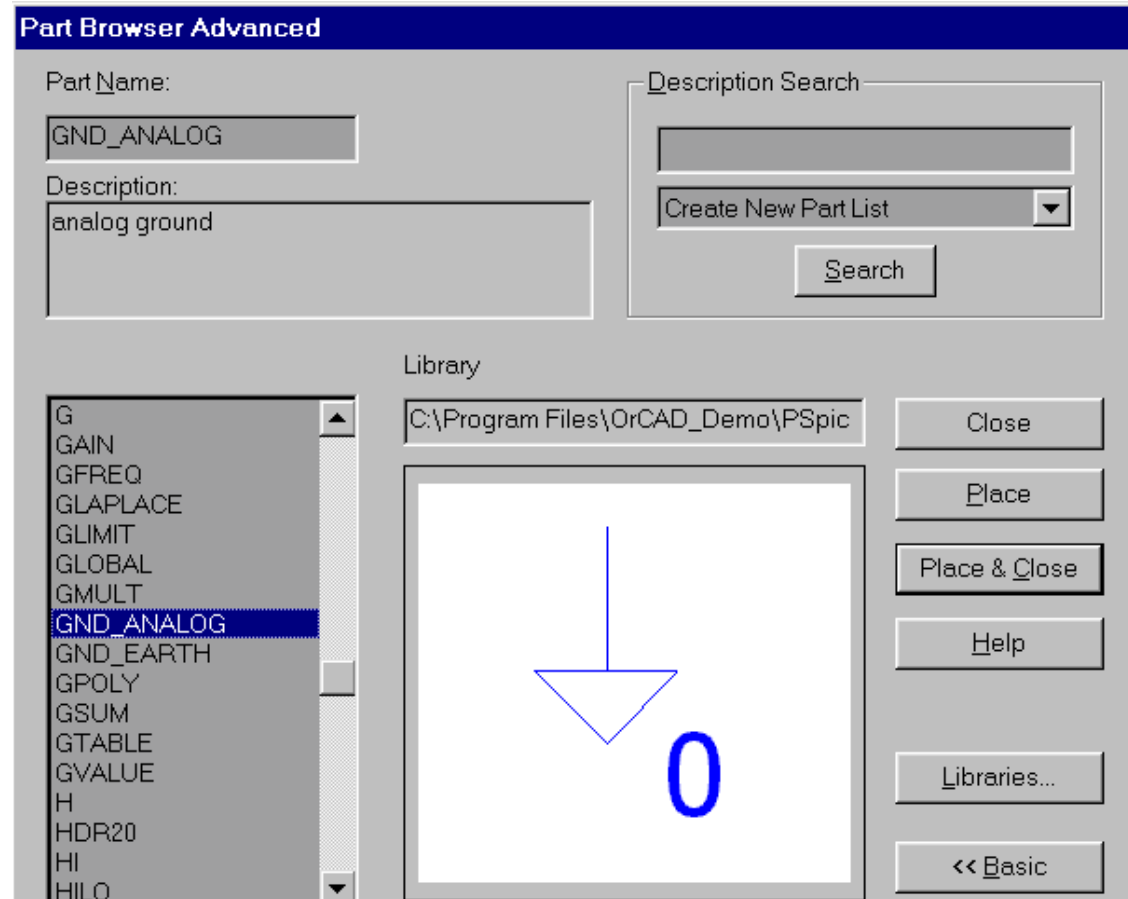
Part Browser Advanced

Part Name:

GND_ANALOG

Description:

analog ground

Description Search

Create New Part List

Search

Library

C:\Program Files\OrCAD_Demo\PSpic

G
GAIN
GFREQ
GLAPLACE
GLIMIT
GLOBAL
GMULT
GND_ANALOG
GND_EARTH
GPOLY
GSUM
GTABLE
GVALUE
H
HDR20
HI
HILO

0

Close

Place

Place & Close

Help

Libraries...

<< Basic